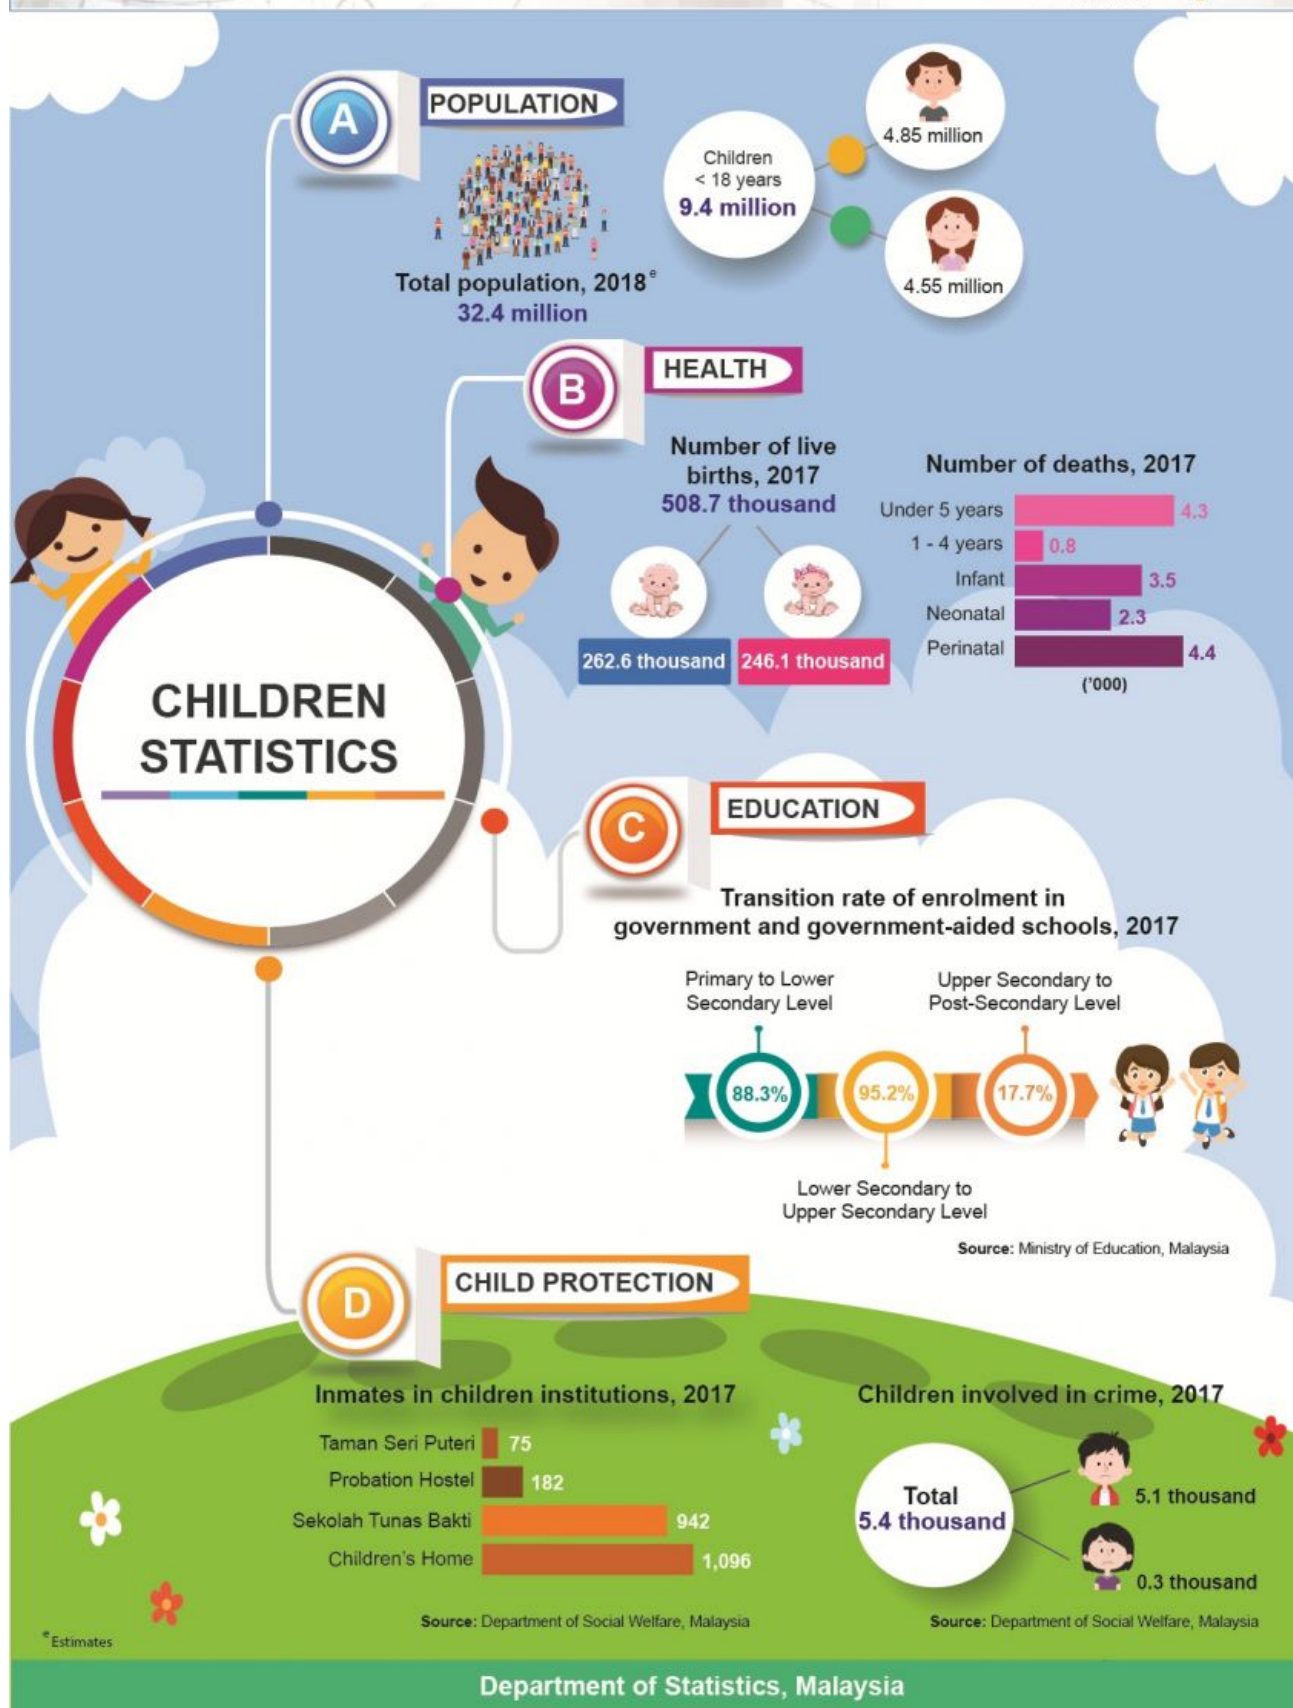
A POPULATION

Total population, 2018$^{e}$
32.4 million

Children < 18 years
9.4 million

4.85 million

4.55 million

B HEALTH

Number of live births, 2017
508.7 thousand

262.6 thousand
246.1 thousand

Number of deaths, 2017

| | |
|---|---|
| Under 5 years | 4.3 |
| 1 - 4 years | 0.8 |
| Infant | 3.5 |
| Neonatal | 2.3 |
| Perinatal | 4.4 |

('000)

CHILDREN STATISTICS

C EDUCATION

Transition rate of enrolment in government and government-aided schools, 2017

Primary to Lower Secondary Level
88.3%

Lower Secondary to Upper Secondary Level
95.2%

Upper Secondary to Post-Secondary Level
17.7%

Source: Ministry of Education, Malaysia

D CHILD PROTECTION

Inmates in children institutions, 2017

| | |
|---|---|
| Taman Seri Puteri | 75 |
| Probation Hostel | 182 |
| Sekolah Tunas Bakti | 942 |
| Children's Home | 1,096 |

Source: Department of Social Welfare, Malaysia

Children involved in crime, 2017

Total
5.4 thousand

5.1 thousand

0.3 thousand

Source: Department of Social Welfare, Malaysia

$^{e}$Estimates

Department of Statistics, Malaysia